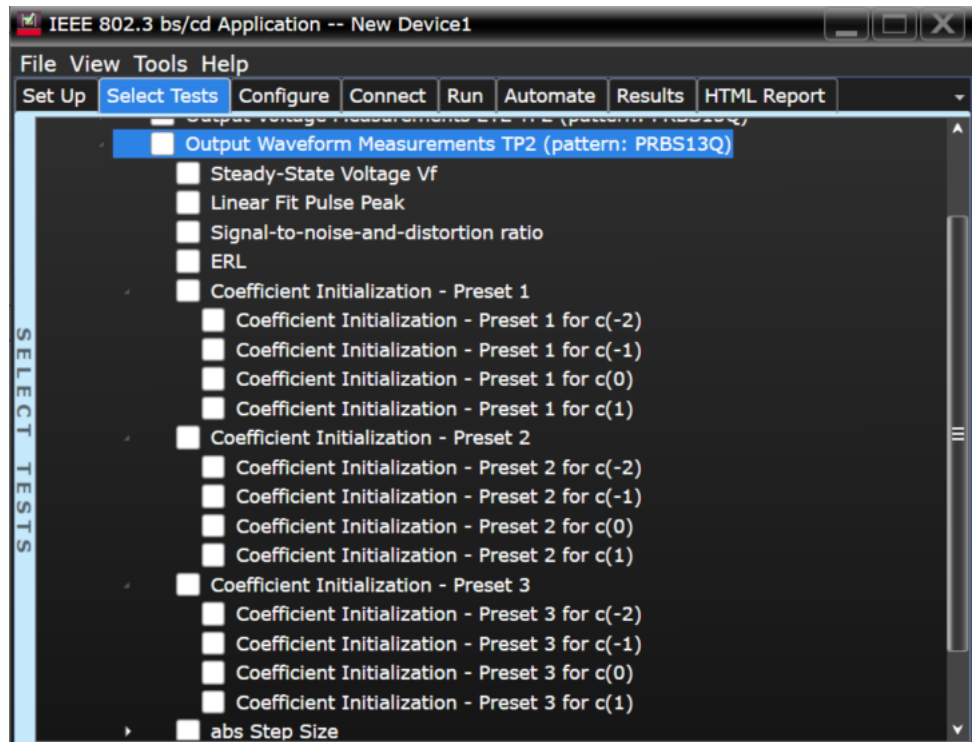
IEEE 802.3 bs/cd Application -- New Device1

File View Tools Help

Set Up | Select Tests | Configure | Connect | Run | Automate | Results | HTML Report

SELECT TESTS

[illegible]

Output Waveform Measurements TP2 (pattern: PRBS13Q)

Steady-State Voltage Vf

Linear Fit Pulse Peak

Signal-to-noise-and-distortion ratio

ERL

Coefficient Initialization - Preset 1

Coefficient Initialization - Preset 1 for c(-2)

Coefficient Initialization - Preset 1 for c(-1)

Coefficient Initialization - Preset 1 for c(0)

Coefficient Initialization - Preset 1 for c(1)

Coefficient Initialization - Preset 2

Coefficient Initialization - Preset 2 for c(-2)

Coefficient Initialization - Preset 2 for c(-1)

Coefficient Initialization - Preset 2 for c(0)

Coefficient Initialization - Preset 2 for c(1)

Coefficient Initialization - Preset 3

Coefficient Initialization - Preset 3 for c(-2)

Coefficient Initialization - Preset 3 for c(-1)

Coefficient Initialization - Preset 3 for c(0)

Coefficient Initialization - Preset 3 for c(1)

abs Step Size